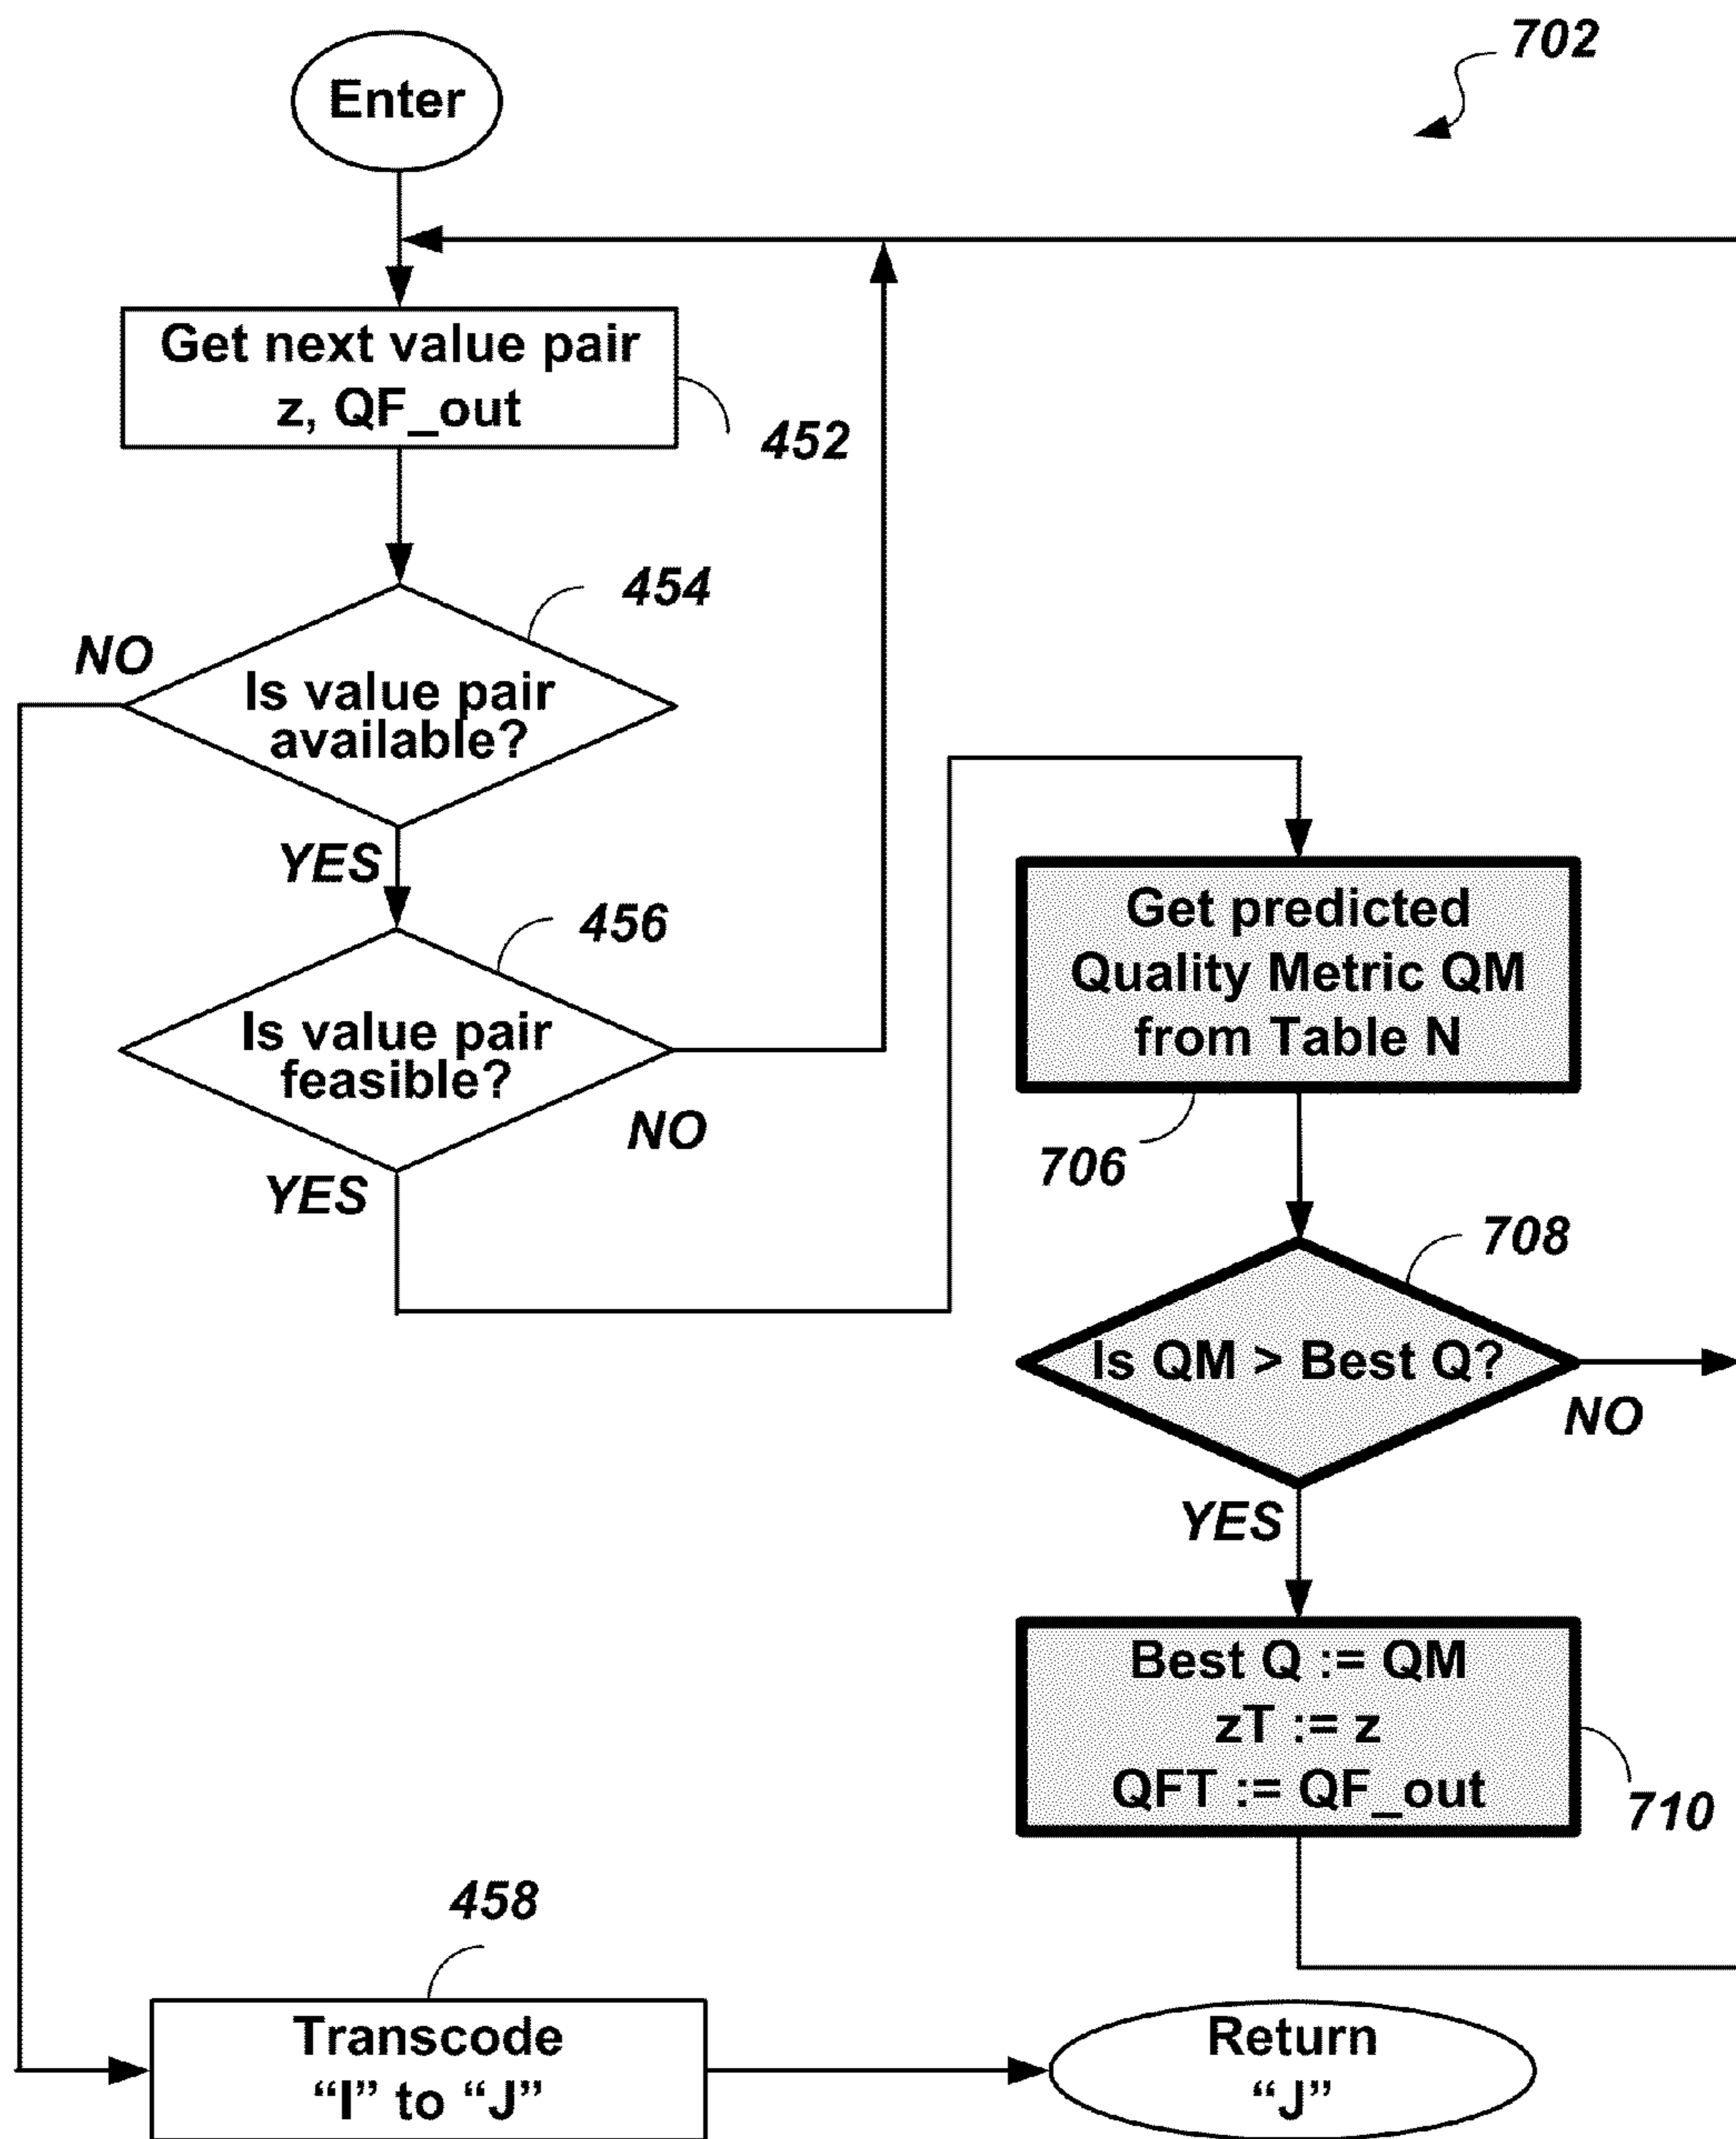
702

Enter

Get next value pair z, QF_out

452

454

NO

Is value pair available?

YES

456

Is value pair feasible?

NO

YES

Get predicted Quality Metric QM from Table N

706

708

Is QM > Best Q?

NO

YES

Best Q := QM
zT := z
QFT := QF_out

710

458

Transcode "I" to "J"

Return "J"